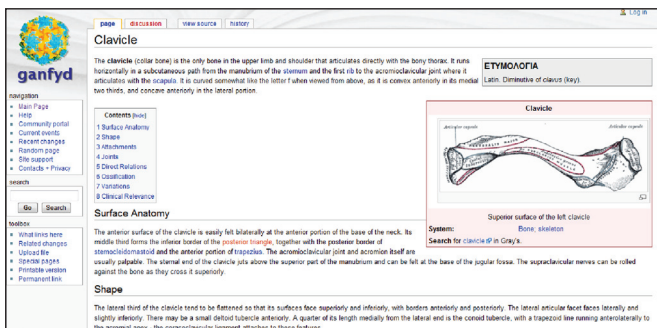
ganfyd

page | discussion | view source | history

Log in

navigation
Main Page
Help
Community portal
Current events
Recent changes
Random page
Site support
Contacts • Privacy

search

Go | Search

toolbox
What links here
Related changes
Upload file
Special pages
Printable version
Permanent link

Clavicle

The clavicle (collar bone) is the only bone in the upper limb and shoulder that articulates directly with the bony thorax. It runs horizontally in a subcutaneous path from the manubrium of the sternum and the first rib to the acromioclavicular joint where it articulates with the scapula. It is curved somewhat like the letter f when viewed from above, as it is convex anteriorly in its medial two thirds, and concave anteriorly in the lateral portion.

ΕΤΥΜΟΛΟΓΙΑ
Latin. Diminutive of clavus (key).

Contents [hide]
1 Surface Anatomy
2 Shape
3 Attachments
4 Joints
5 Direct Relations
6 Ossification
7 Variations
8 Clinical Relevance

Clavicle

Superior surface of the left clavicle
System: Bone, skeleton
Search for clavicle in Gray's.

Surface Anatomy

The anterior surface of the clavicle is easily felt bilaterally at the anterior portion of the base of the neck. Its middle third forms the inferior border of the posterior triangle, together with the posterior border of sternocleidomastoid and the anterior portion of trapezius. The acromioclavicular joint and acromion itself are usually palpable. The sternal end of the clavicle juts above the superior part of the manubrium and can be felt at the base of the jugular fossa. The supraclavicular nerves can be rolled against the bone as they cross it superiorly.

Shape

The lateral third of the clavicle tend to be flattened so that its surfaces face superiorly and inferiorly, with borders anteriorly and posteriorly. The lateral articular facet faces laterally and slightly anteriorly. There may be a small deltoid tubercle anteriorly. A quarter of its length medially from the lateral end is the conoid tubercle, with a trapezoid line running anterolaterally to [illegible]